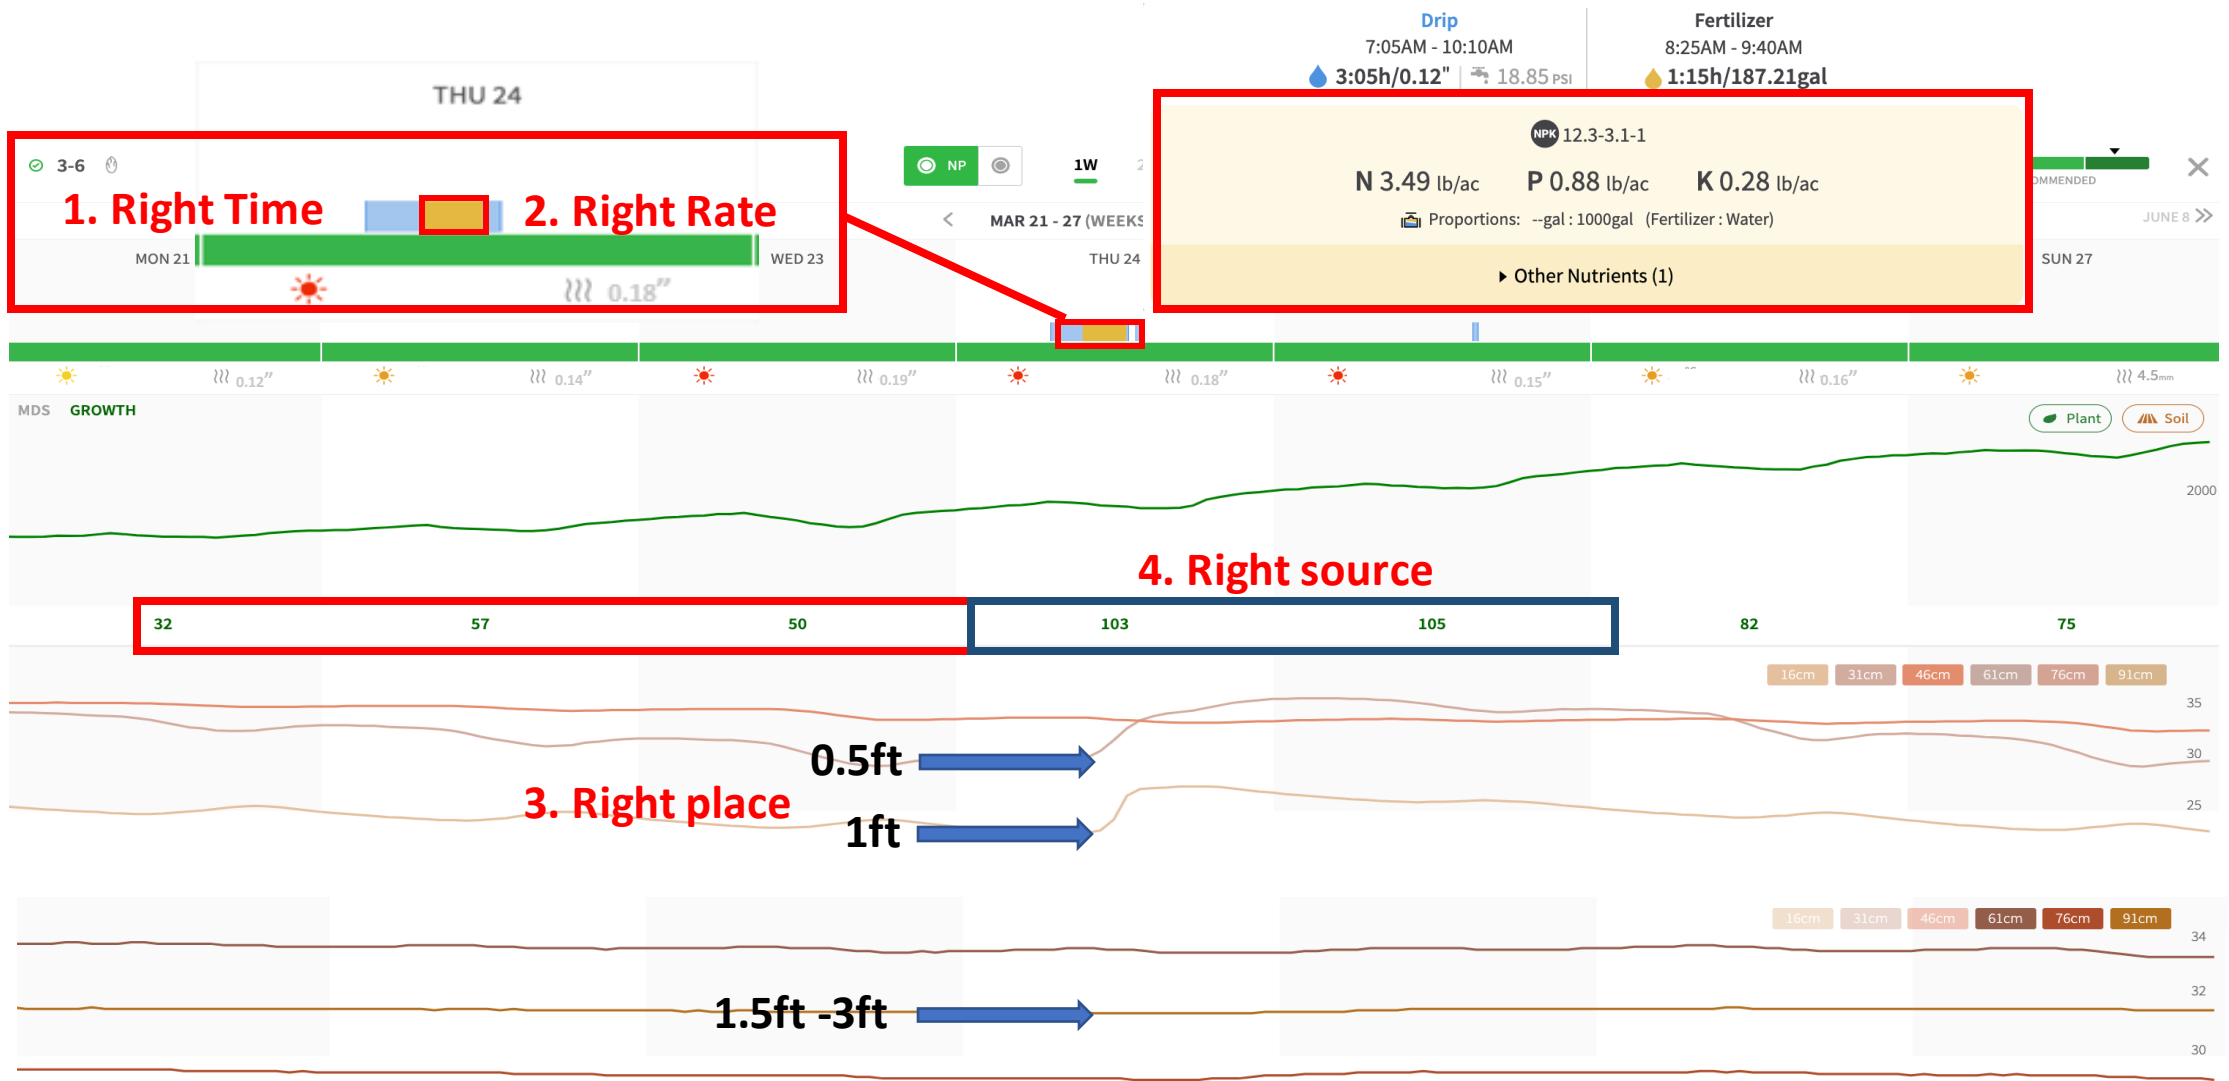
Drip
7:05AM - 10:10AM
3:05h/0.12" | 18.85 PSI

Fertilizer
8:25AM - 9:40AM
1:15h/187.21gal

THU 24

3-6

1. Right Time

2. Right Rate

MON 21

WED 23

0.18"

NP

1W

MAR 21 - 27 (WEEKS

THU 24

NPK 12.3-3.1-1

N 3.49 lb/ac P 0.88 lb/ac K 0.28 lb/ac

Proportions: --gal : 1000gal (Fertilizer : Water)

Other Nutrients (1)

OMMENDED

JUNE 8

SUN 27

0.12" 0.14" 0.19" 0.18" 0.15" 0.16" 4.5mm

MDS GROWTH

Plant Soil

2000

4. Right source

32 57 50 103 105 82 75

16cm 31cm 46cm 61cm 76cm 91cm

35

0.5ft

30

3. Right place

25

1ft

16cm 31cm 46cm 61cm 76cm 91cm

34

32

1.5ft -3ft

30